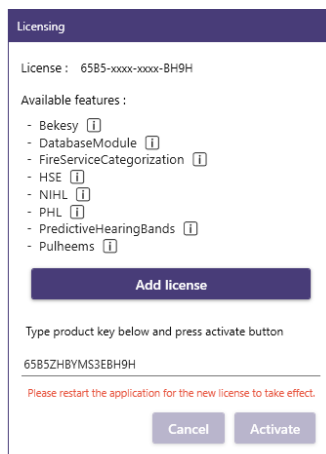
Licensing

License : 65B5-xxxx-xxxx-BH9H

Available features :

- Bekesy i
- DatabaseModule i
- FireServiceCategorization i
- HSE i
- NIHL i
- PHL i
- PredictiveHearingBands i
- Pulheems i

Add license

Type product key below and press activate button

65B5ZHBYMS3EBH9H

Please restart the application for the new license to take effect.

Cancel Activate